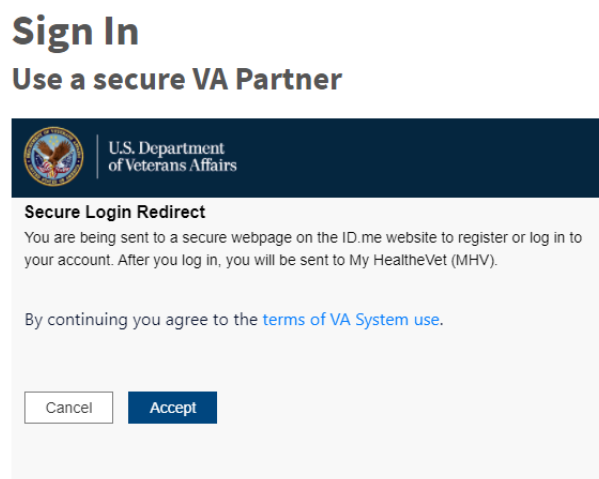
Sign In

Use a secure VA Partner

U.S. Department of Veterans Affairs

Secure Login Redirect

You are being sent to a secure webpage on the ID.me website to register or log in to your account. After you log in, you will be sent to My HealtheVet (MHV).

By continuing you agree to the terms of VA System use.

Cancel

Accept